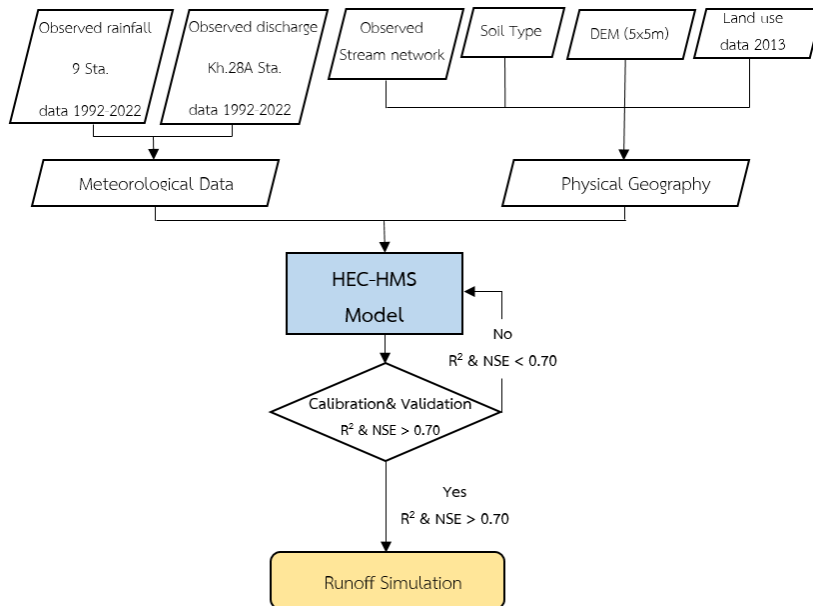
Observed rainfall
9 Sta.
data 1992-2022

Observed discharge
Kh.28A Sta.
data 1992-2022

Observed
Stream network

Soil Type

DEM (5x5m)

Land use
data 2013

Meteorological Data

Physical Geography

HEC-HMS
Model

No
$R^2$ & NSE < 0.70

Calibration& Validation
$R^2$ & NSE > 0.70

Yes
$R^2$ & NSE > 0.70

Runoff Simulation